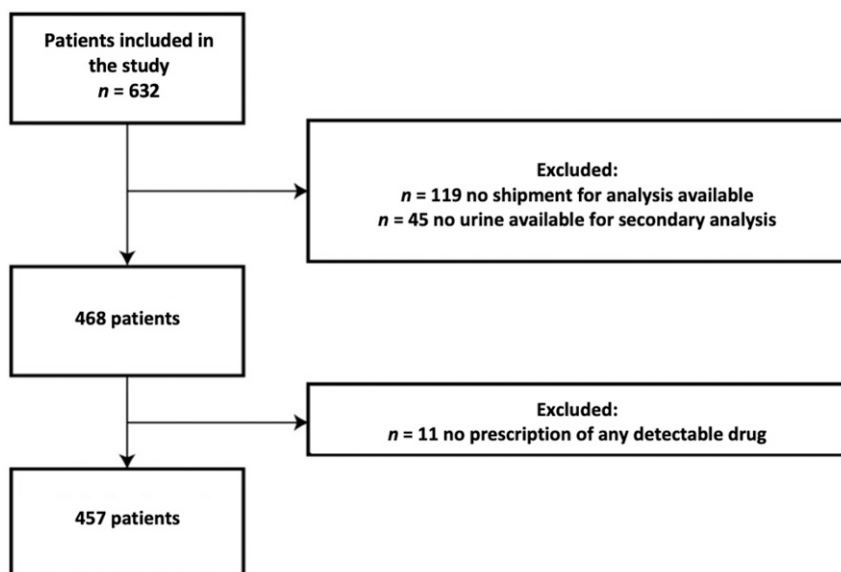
Patients included in the study
$n$ = 632

Excluded:
$n$ = 119 no shipment for analysis available
$n$ = 45 no urine available for secondary analysis

468 patients

Excluded:
$n$ = 11 no prescription of any detectable drug

457 patients